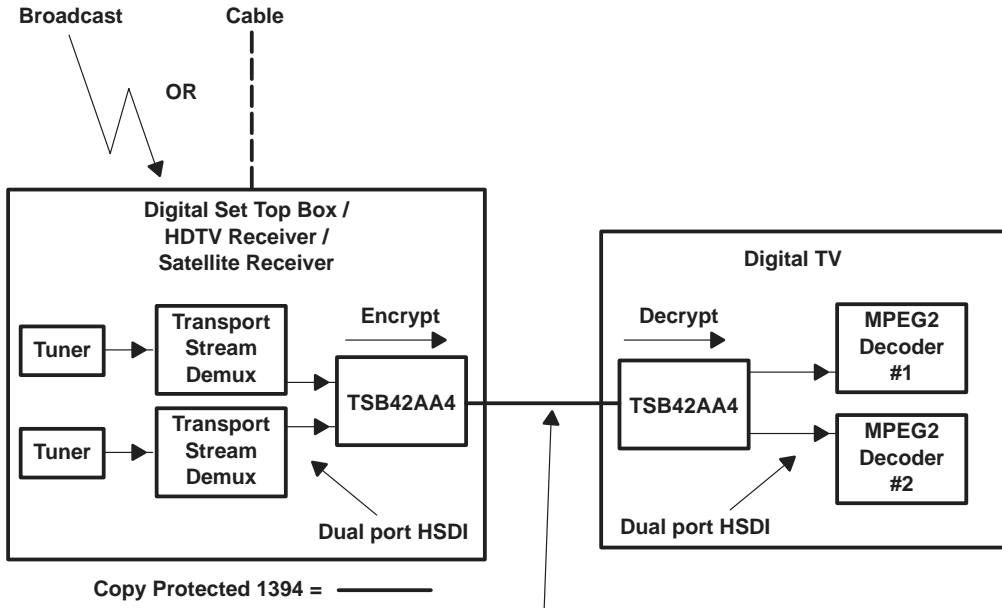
Broadcast

Cable

OR

Digital Set Top Box / HDTV Receiver / Satellite Receiver

Tuner

Transport Stream Demux

Tuner

Transport Stream Demux

Encrypt

TSB42AA4

Dual port HSDI

Digital TV

Decrypt

TSB42AA4

MPEG2 Decoder #1

MPEG2 Decoder #2

Dual port HSDI

Copy Protected 1394 =